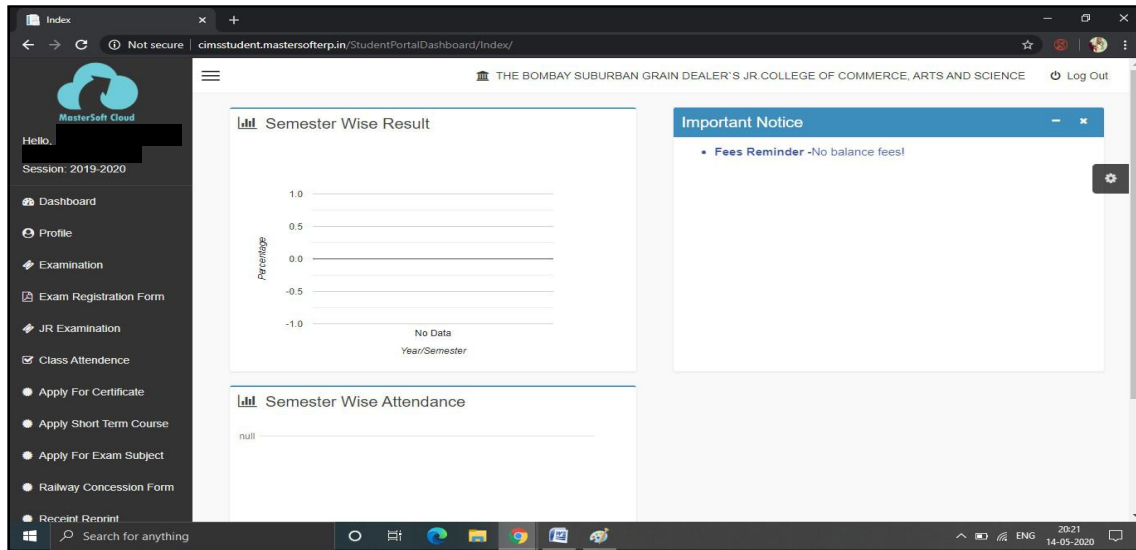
Index

Not secure | cimsstudent.mastersofterp.in/StudentPortalDashboard/Index/

MasterSoft Cloud

Hello,

Session: 2019-2020

Dashboard

Profile

Examination

Exam Registration Form

JR Examination

Class Attendence

Apply For Certificate

Apply Short Term Course

Apply For Exam Subject

Railway Concession Form

Receipt Reprint

THE BOMBAY SUBURBAN GRAIN DEALER'S JR.COLLEGE OF COMMERCE, ARTS AND SCIENCE

Log Out

Semester Wise Result

1.0

0.5

0.0

-0.5

-1.0

Percentage

No Data

Year/Semester

Semester Wise Attendance

null

Important Notice

• Fees Reminder -No balance fees!

Search for anything

ENG

20:21
14-05-2020